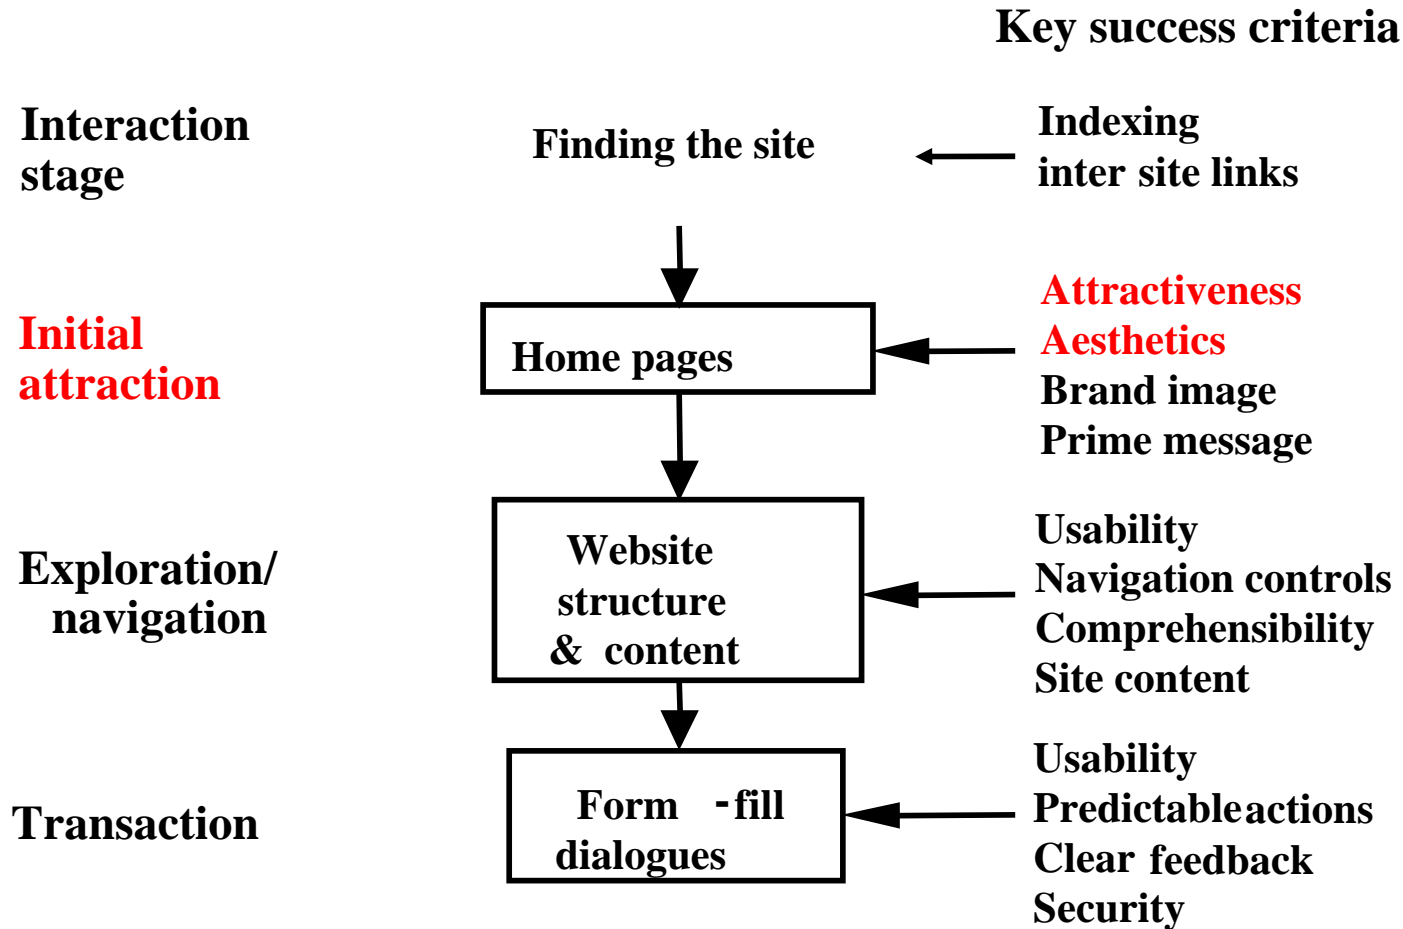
Key success criteria

Interaction stage

Finding the site

Indexing
inter site links

Initial attraction

Home pages

Attractiveness
Aesthetics
Brand image
Prime message

Exploration/ navigation

Website structure & content

Usability
Navigation controls
Comprehensibility
Site content

Transaction

Form -fill dialogues

Usability
Predictableactions
Clear feedback
Security